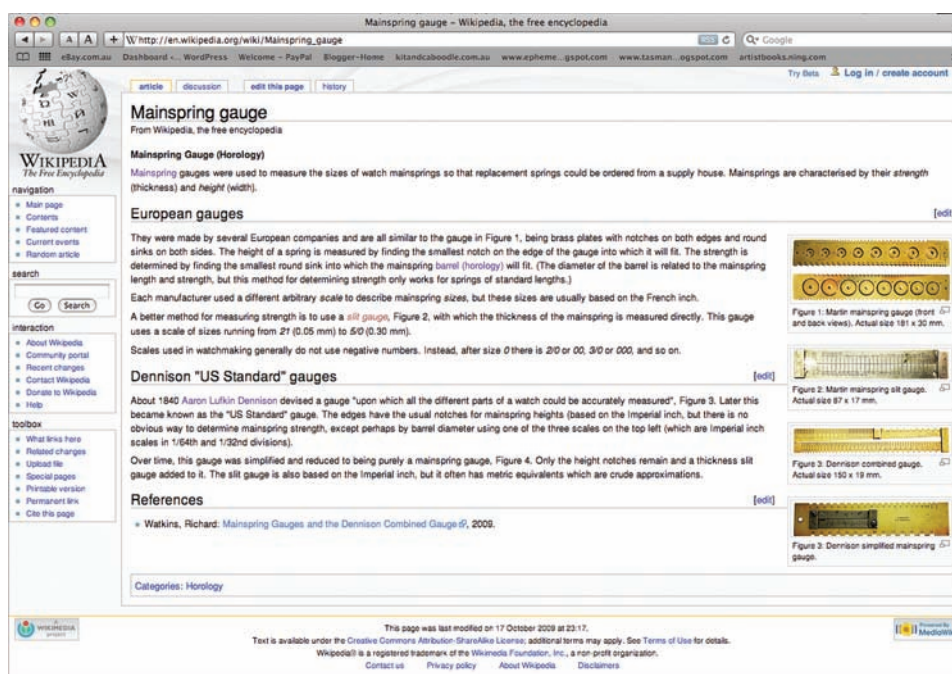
Mainspring gauge - Wikipedia, the free encyclopedia

http://en.wikipedia.org/wiki/Mainspring_gauge

Q- Google

eBay.com.au Dashboard -.. WordPress Welcome - PayPal Blogger-Home kitandcaboodle.com.au www.epheme...gspot.com www.tasman...ogspot.com artistbooks.ning.com

Try Beta Log in / create account

article discussion edit this page history

WIKIPEDIA
The Free Encyclopedia

navigation
Main page
Contents
Featured content
Current events
Random article

search
Go Search

interaction
About Wikipedia
Community portal
Recent changes
Contact Wikipedia
Donate to Wikipedia
Help

toolbox
What links here
Related changes
Upload file
Special pages
Printable version
Permanent link
Cite this page

Mainspring gauge

From Wikipedia, the free encyclopedia

Mainspring Gauge (Horology)

Mainspring gauges were used to measure the sizes of watch mainsprings so that replacement springs could be ordered from a supply house. Mainsprings are characterised by their strength (thickness) and height (width).

European gauges [edit]

They were made by several European companies and are all similar to the gauge in Figure 1, being brass plates with notches on both edges and round sinks on both sides. The height of a spring is measured by finding the smallest notch on the edge of the gauge into which it will fit. The strength is determined by finding the smallest round sink into which the mainspring barrel (horology) will fit. (The diameter of the barrel is related to the mainspring length and strength, but this method for determining strength only works for springs of standard lengths.)

Each manufacturer used a different arbitrary scale to describe mainspring sizes, but these sizes are usually based on the French inch.

A better method for measuring strength is to use a slit gauge, Figure 2, with which the thickness of the mainspring is measured directly. This gauge uses a scale of sizes running from 21 (0.05 mm) to 5/0 (0.30 mm).

Scales used in watchmaking generally do not use negative numbers. Instead, after size 0 there is 2/0 or 00, 3/0 or 000, and so on.

Dennison "US Standard" gauges [edit]

About 1840 Aaron Lufkin Dennison devised a gauge "upon which all the different parts of a watch could be accurately measured", Figure 3. Later this became known as the "US Standard" gauge. The edges have the usual notches for mainspring heights (based on the Imperial inch, but there is no obvious way to determine mainspring strength, except perhaps by barrel diameter using one of the three scales on the top left (which are Imperial inch scales in 1/64th and 1/32nd divisions).

Over time, this gauge was simplified and reduced to being purely a mainspring gauge, Figure 4. Only the height notches remain and a thickness slit gauge added to it. The slit gauge is also based on the Imperial inch, but it often has metric equivalents which are crude approximations.

References [edit]

Watkins, Richard: Mainspring Gauges and the Dennison Combined Gauge, 2009.

Figure 1: Martin mainspring gauge (front and back views). Actual size 181 x 30 mm.

Figure 2: Martin mainspring slit gauge. Actual size 87 x 17 mm.

Figure 3: Dennison combined gauge. Actual size 150 x 19 mm.

Figure 3: Dennison simplified mainspring gauge.

Categories: Horology

WIKIMEDIA project

This page was last modified on 17 October 2009 at 23:17.
Text is available under the Creative Commons Attribution-ShareAlike License; additional terms may apply. See Terms of Use for details.
Wikipedia® is a registered trademark of the Wikimedia Foundation, Inc., a non-profit organization.
Contact us Privacy policy About Wikipedia Disclaimers

Powered by MediaWiki